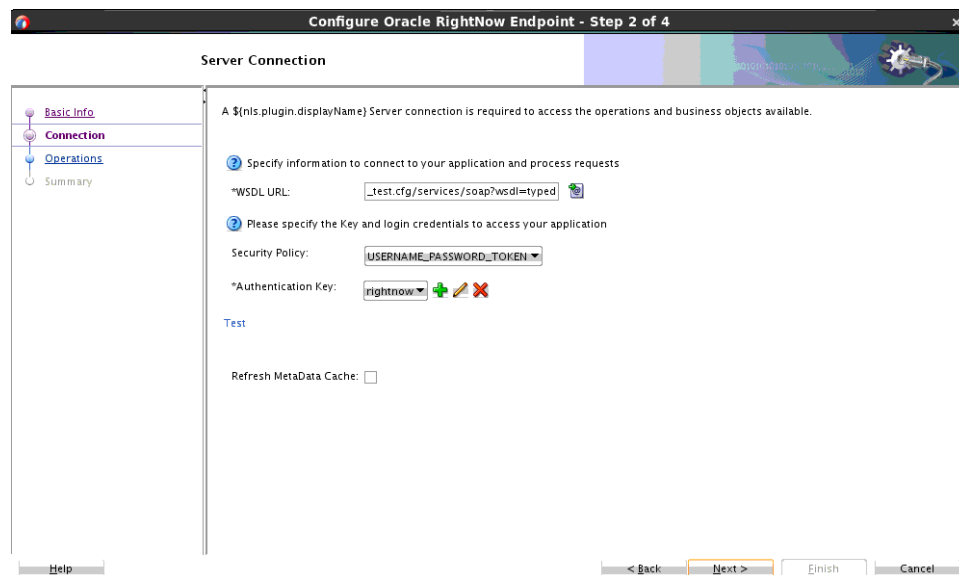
Configure Oracle RightNow Endpoint - Step 2 of 4

Server Connection

Basic Info
Connection
Operations
Summary

A ${nls.plugin.displayName} Server connection is required to access the operations and business objects available.

Specify information to connect to your application and process requests

*WSDL URL: _test.cfg/services/soap?wsdl=typed

Please specify the Key and login credentials to access your application

Security Policy: USERNAME_PASSWORD_TOKEN

*Authentication Key: rightnow

Test

Refresh MetaData Cache:

Help

< Back

Next >

Finish

Cancel